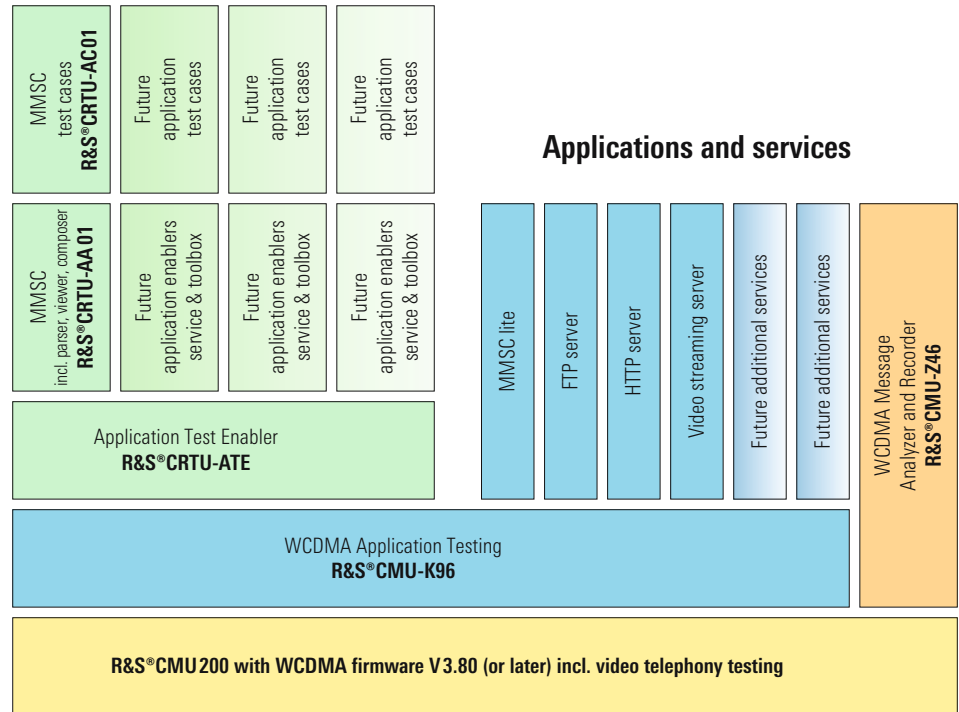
MMSC
test cases
R&S®CRTU-AC01

Future
application
test cases

Future
application
test cases

Future
application
test cases

Applications and services

MMSC
incl. parser, viewer, composer
R&S®CRTU-AA01

Future
application enablers
service & toolbox

Future
application enablers
service & toolbox

Future
application enablers
service & toolbox

MMSC lite

FTP server

HTTP server

Video streaming server

Future additional services

Future additional services

WCDMA Message
Analyzer and Recorder
R&S®CMU-Z46

Application Test Enabler
R&S®CRTU-ATE

WCDMA Application Testing
R&S®CMU-K96

R&S®CMU200 with WCDMA firmware V3.80 (or later) incl. video telephony testing